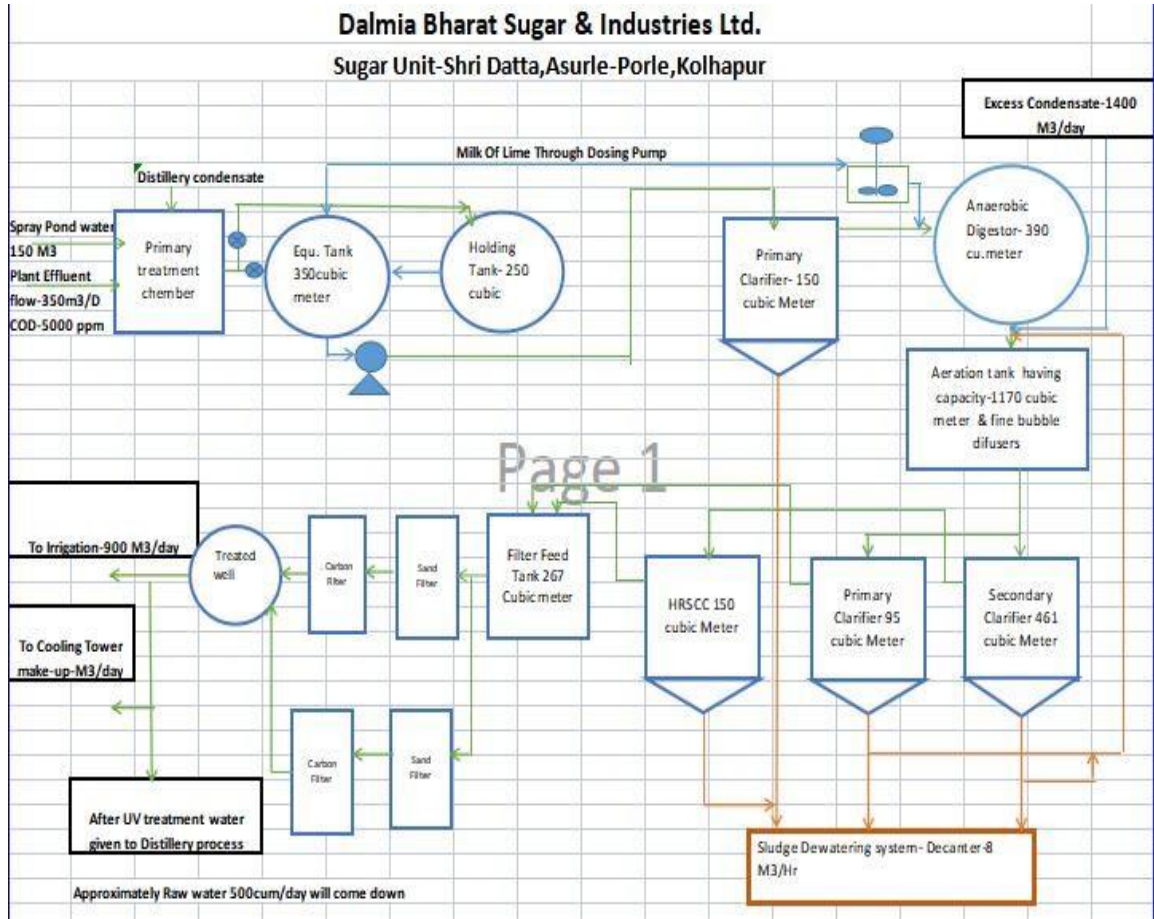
Dalmia Bharat Sugar & Industries Ltd.

Sugar Unit-Shri Datta,Asurle-Porle,Kolhapur

Excess Condensate-1400 M3/day

Milk Of Lime Through Dosing Pump

Distillery condensate

Spray Pond water 150 M3

Plant Effluent flow-350m3/D

COD-5000 ppm

Primary treatment chember

Equ. Tank 350cubic meter

Holding Tank- 250 cubic

Primary Clarifier- 150 cubic Meter

Anaerobic Digestor- 390 cu.meter

Aeration tank having capacity-1170 cubic meter & fine bubble difusers

Page 1

To Irrigation-900 M3/day

Treated well

Carbon Filter

Sand Filter

Filter Feed Tank 267 Cubicmeter

HRSCC 150 cubic Meter

Primary Clarifier 95 cubic Meter

Secondary Clarifier 461 cubic Meter

To Cooling Tower make-up-M3/day

Carbon Filter

Sand Filter

After UV treatment water given to Distillery process

Sludge Dewatering system- Decanter-8 M3/Hr

Approximately Raw water 500cum/day will come down